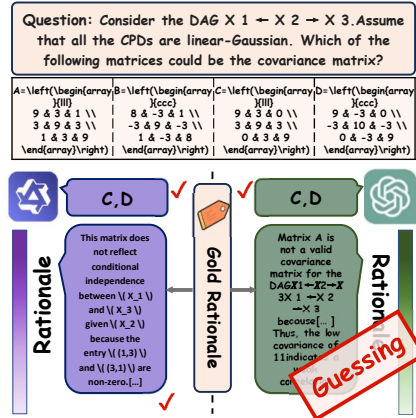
Question: Consider the DAG X 1 ← X 2 → X 3. Assume that all the CPDs are linear-Gaussian. Which of the following matrices could be the covariance matrix?

| A=\left(\begin{array}{lll} 9 & 3 & 1 \\ 3 & 9 & 3 \\ 1 & 3 & 9 \end{array}\right) | B=\left(\begin{array}{ccc} 8 & -3 & 1 \\ -3 & 9 & -3 \\ 1 & -3 & 8 \end{array}\right) | C=\left(\begin{array}{lll} 9 & 3 & 0 \\ 3 & 9 & 3 \\ 0 & 3 & 9 \end{array}\right) | D=\left(\begin{array}{ccc} 9 & -3 & 0 \\ -3 & 10 & -3 \\ 0 & -3 & 9 \end{array}\right) |
|---|---|---|---|

C,D

C,D

Rationale

This matrix does not reflect conditional independence between \( X_1 \) and \( X_3 \) given \( X_2 \) because the entry \( (1,3) \) and \( (3,1) \) are non-zero.[...]

Gold Rationale

Matrix A is not a valid covariance matrix for the DAGX1←X2→X 3X 1 ←X 2 →X 3 because[...] Thus, the low covariance of 1 1 indicat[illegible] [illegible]

Rationale

Guessing